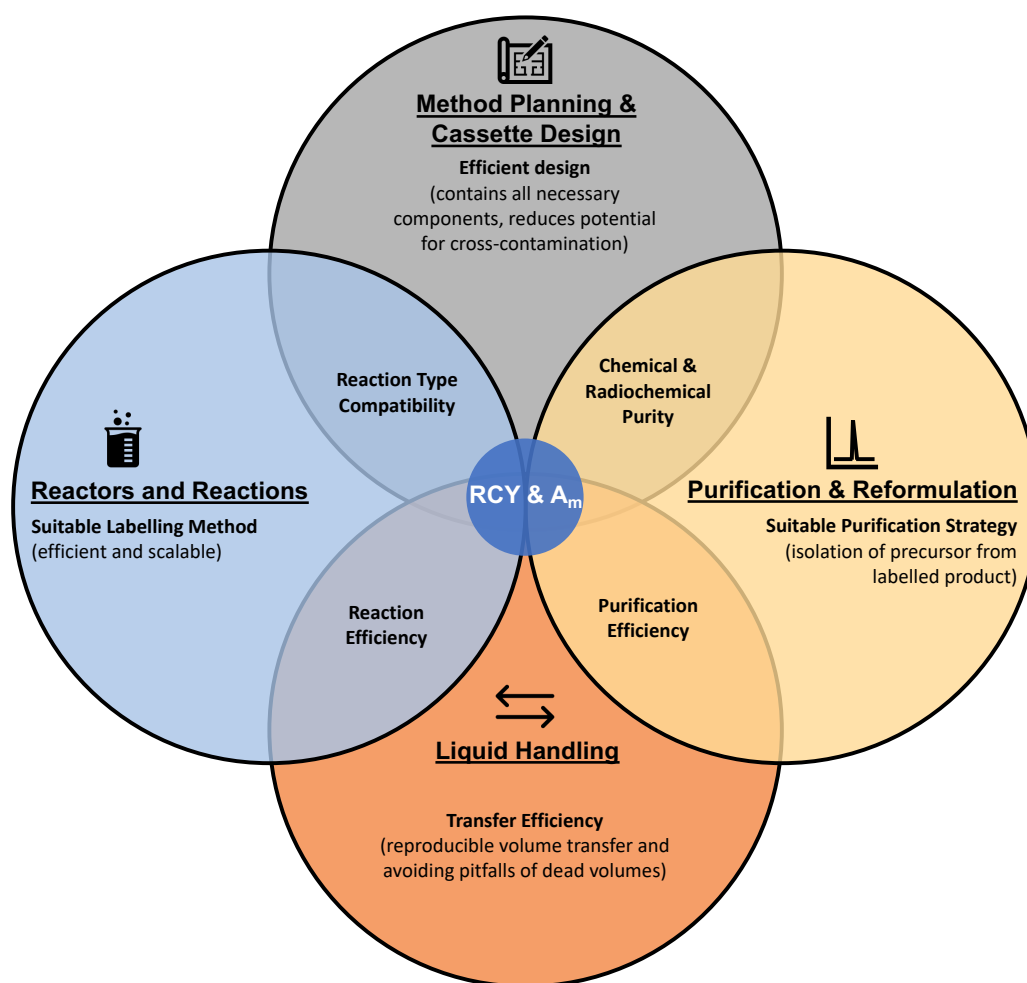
Method Planning & Cassette Design
Efficient design
(contains all necessary components, reduces potential for cross-contamination)

Reaction Type Compatibility

Chemical & Radiochemical Purity

Reactors and Reactions
Suitable Labelling Method
(efficient and scalable)

RCY & $A_m$

Purification & Reformulation
Suitable Purification Strategy
(isolation of precursor from labelled product)

Reaction Efficiency

Purification Efficiency

Liquid Handling

Transfer Efficiency
(reproducible volume transfer and avoiding pitfalls of dead volumes)